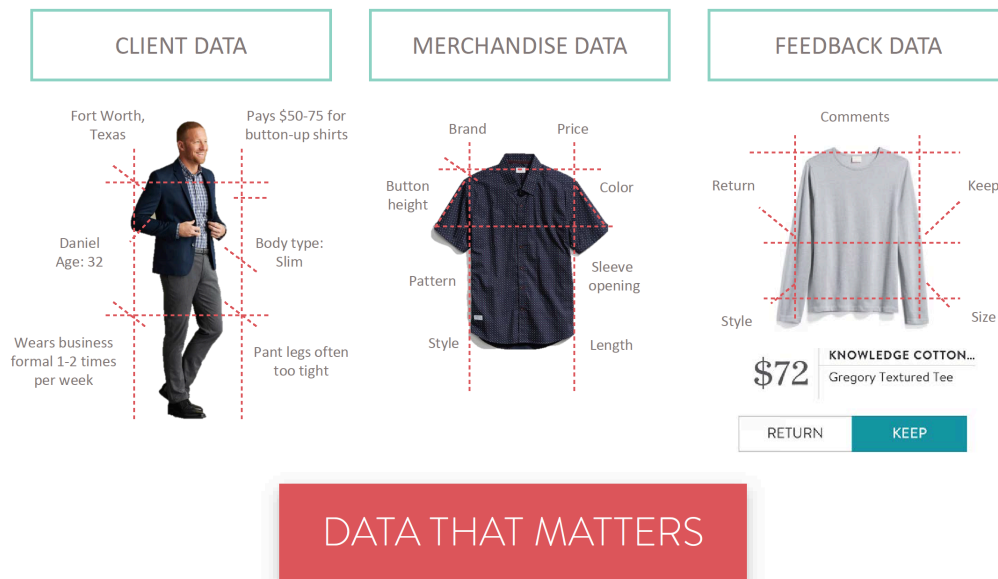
CLIENT DATA

Fort Worth, Texas

Pays $50-75 for button-up shirts

Daniel
Age: 32

Body type: Slim

Wears business formal 1-2 times per week

Pant legs often too tight

MERCHANDISE DATA

Brand

Price

Button height

Color

Pattern

Sleeve opening

Style

Length

FEEDBACK DATA

Comments

Return

Keep

Style

Size

$72

KNOWLEDGE COTTON...

Gregory Textured Tee

RETURN

KEEP

DATA THAT MATTERS